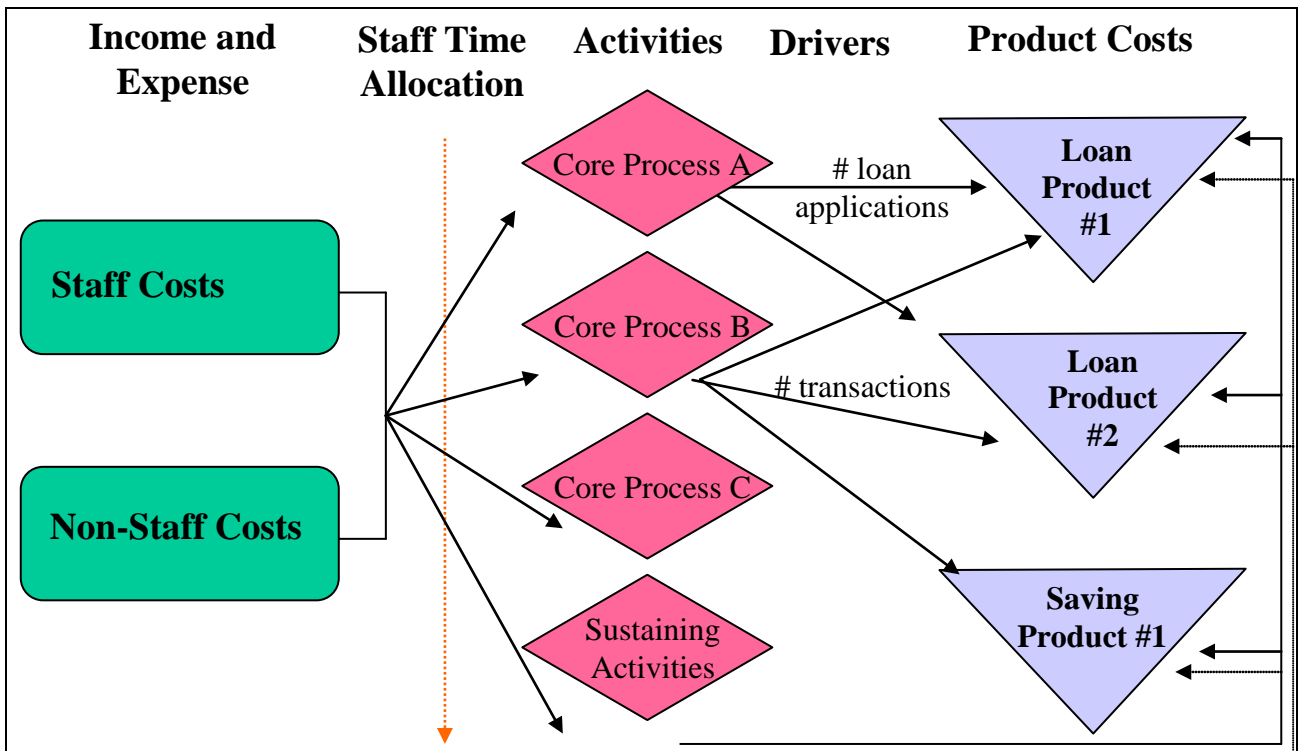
Income and Expense

Staff Time Allocation

Activities

Drivers

Product Costs

Staff Costs

Non-Staff Costs

Core Process A

Core Process B

Core Process C

Sustaining Activities

# loan applications

# transactions

Loan Product #1

Loan Product #2

Saving Product #1